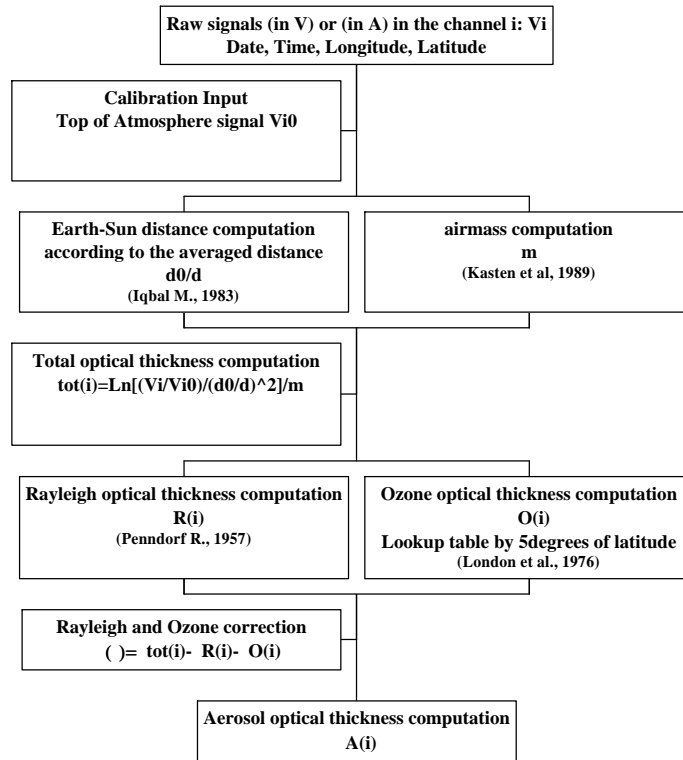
Raw signals (in V) or (in A) in the channel i: Vi
Date, Time, Longitude, Latitude

Calibration Input
Top of Atmosphere signal Vi0

Earth-Sun distance computation according to the averaged distance
d0/d
(Iqbal M., 1983)

airmass computation
m
(Kasten et al, 1989)

Total optical thickness computation
tot(i)=Ln[(Vi/Vi0)/(d0/d)^2]/m

Rayleigh optical thickness computation
R(i)
(Penndorf R., 1957)

Ozone optical thickness computation
O(i)
Lookup table by 5degrees of latitude
(London et al., 1976)

Rayleigh and Ozone correction
( )= tot(i)- R(i)- O(i)

Aerosol optical thickness computation
A(i)